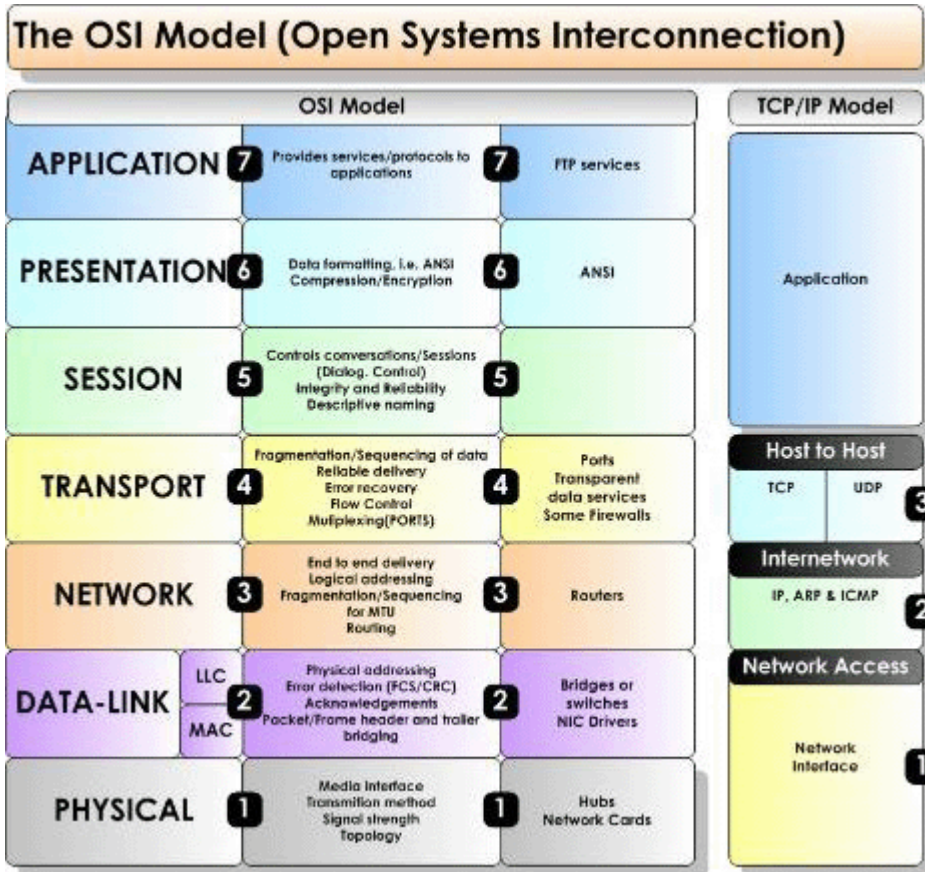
The OSI Model (Open Systems Interconnection)

OSI Model

| | | | |
|---|---|---|---|
| APPLICATION 7 | Provides services/protocols to applications | 7 | FTP services |
| PRESENTATION 6 | Data formatting, i.e. ANSI Compression/Encryption | 6 | ANSI |
| SESSION 5 | Controls conversations/Sessions (Dialog. Control) Integrity and Reliability Descriptive naming | 5 | |
| TRANSPORT 4 | Fragmentation/Sequencing of data Reliable delivery Error recovery Flow Control Multiplexing(PORTS) | 4 | Ports Transparent data services Some Firewalls |
| NETWORK 3 | End to end delivery Logical addressing Fragmentation/Sequencing for MTU Routing | 3 | Routers |
| DATA-LINK LLC MAC 2 | Physical addressing Error detection (FCS/CRC) Acknowledgements Packet/Frame header and trailer bridging | 2 | Bridges or switches NIC Drivers |
| PHYSICAL 1 | Media Interface Transmition method Signal strength Topology | 1 | Hubs Network Cards |

TCP/IP Model

Application

Host to Host
TCP UDP 3

Internetwork
IP, ARP & ICMP 2

Network Access
Network Interface 1